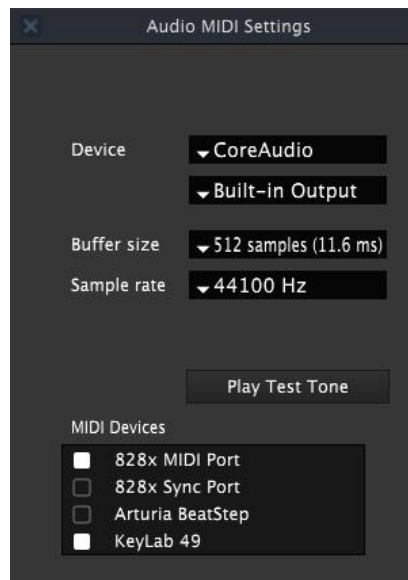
Audio MIDI Settings

Device CoreAudio

Built-in Output

Buffer size 512 samples (11.6 ms)

Sample rate 44100 Hz

Play Test Tone

MIDI Devices

828x MIDI Port

828x Sync Port

Arturia BeatStep

KeyLab 49